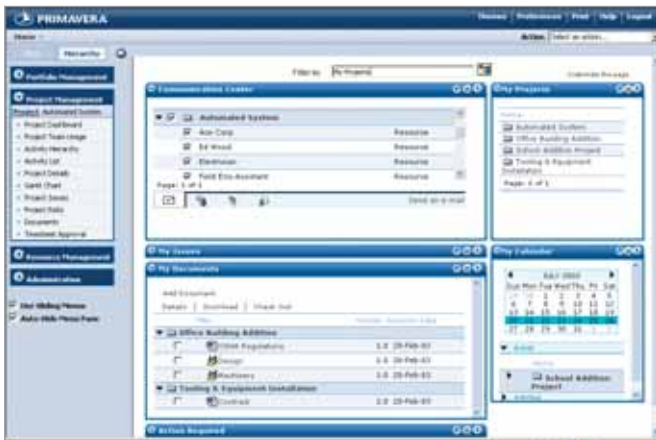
PRIMAVERA

Themes | Preferences | Print | Help | Logout

Home

Action: Select an action...

Hierarchy

Portfolio Management

Project Management

Project: Automated System

Project Dashboard
Project Team Usage
Activity Hierarchy
Activity List
Project Details
Gantt Chart
Project Issues
Project Risks
Documents
Timesheet Approval

Resource Management

Administration

Use Sliding Menus
Auto-Hide Menu Pane

Filter by: My Projects

Customize this page

Communication Center

Automated System
Ace Corp — Resource
Ed Wood — Resource
Electrician — Resource
Field Eng Assistant — Resource
Page: 1 of 1

Send an e-mail

My Projects

Name
Automated System
Office Building Addition
School Addition Project
Tooling & Equipment Installation
Page: 1 of 1

My Issues

My Calendar

JULY 2002
Sun Mon Tue Wed Thu Fri Sat
30 1 2 3 4 5 6
7 8 9 10 11 12 13
14 15 16 17 18 19 20
21 22 23 24 25 26 27
28 29 30 31 1 2 3

Events
Name
School Addition Project
Activities

My Documents

Add Document
Details | Download | Check Out
Title — Version — Revision Date
Office Building Addition
OSHA Regulations 1.0 28-Feb-01
Design 1.0 28-Feb-01
Machinery 1.0 28-Feb-01
Tooling & Equipment Installation
Contract 1.0 28-Feb-01

Action Required